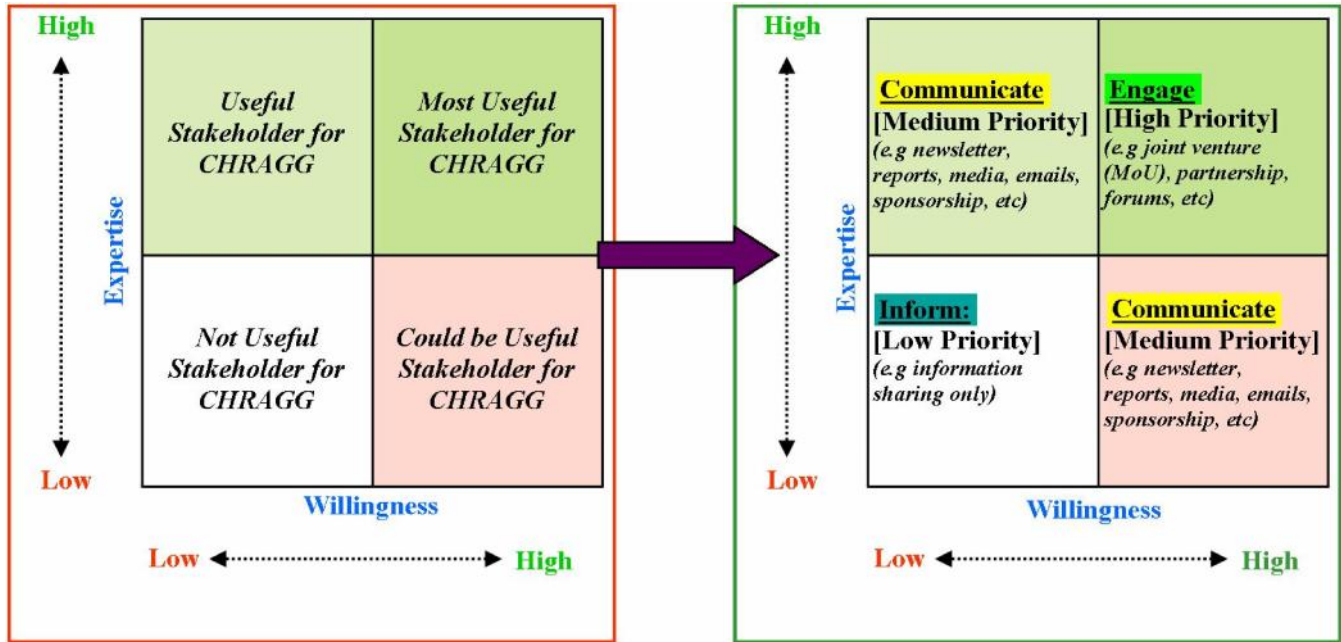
High

Expertise

Low

| Useful Stakeholder for CHRAGG | Most Useful Stakeholder for CHRAGG |
|---|---|
| Not Useful Stakeholder for CHRAGG | Could be Useful Stakeholder for CHRAGG |

Willingness

Low High

High

Expertise

Low

| Communicate [Medium Priority] (e.g newsletter, reports, media, emails, sponsorship, etc) | Engage [High Priority] (e.g joint venture (MoU), partnership, forums, etc) |
|---|---|
| Inform: [Low Priority] (e.g information sharing only) | Communicate [Medium Priority] (e.g newsletter, reports, media, emails, sponsorship, etc) |

Willingness

Low High